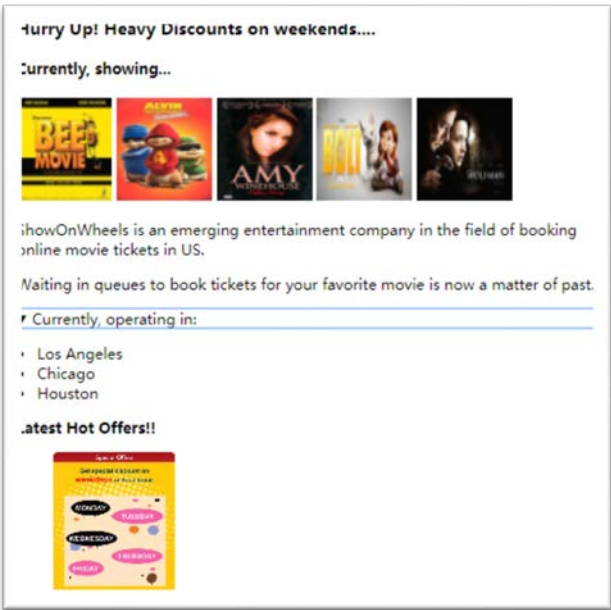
Hurry Up! Heavy Discounts on weekends....

Currently, showing...

BEE MOVIE

ALVIN

AMY WINEHOUSE

BOLT

ShowOnWheels is an emerging entertainment company in the field of booking online movie tickets in US.

Waiting in queues to book tickets for your favorite movie is now a matter of past.

▾ Currently, operating in:

- Los Angeles
- Chicago
- Houston

Latest Hot Offers!!

Special Offer

Get special discount on weekdays

MONDAY
TUESDAY
WEDNESDAY
THURSDAY
FRIDAY